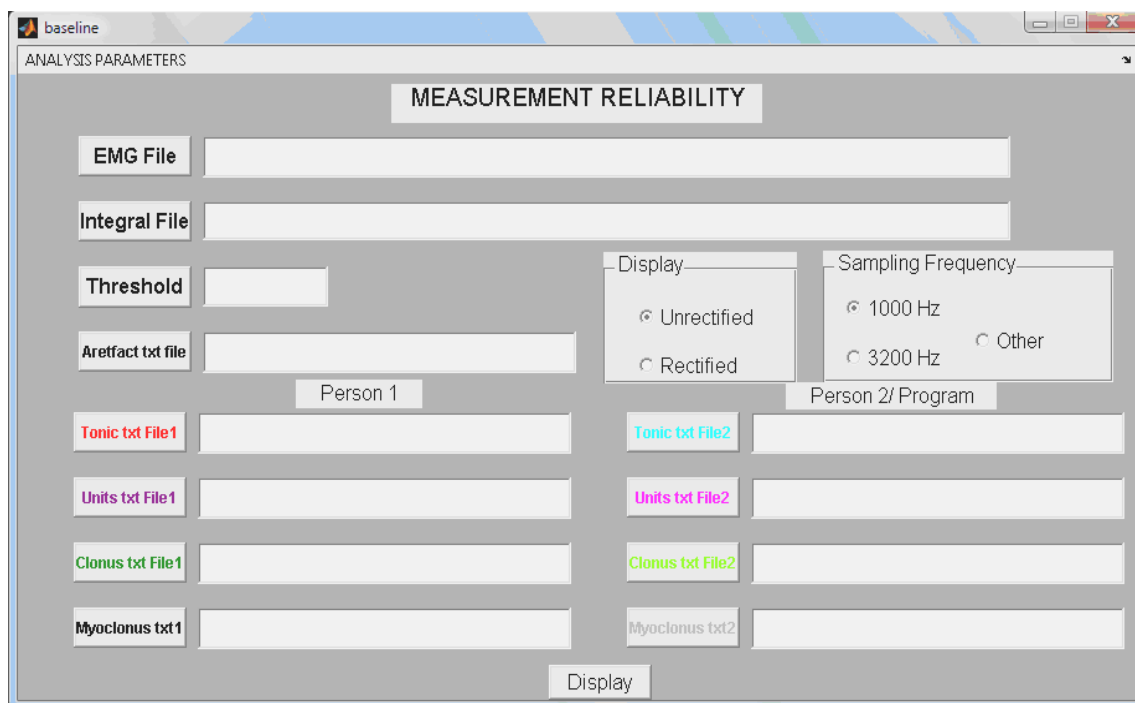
baseline

ANALYSIS PARAMETERS

MEASUREMENT RELIABILITY

EMG File

Integral File

Threshold

Display

Unrectified

Rectified

Sampling Frequency

1000 Hz

3200 Hz

Other

Aretfact txt file

Person 1

Person 2/ Program

Tonic txt File1

Tonic txt File2

Units txt File1

Units txt File2

Clonus txt File1

Clonus txt File2

Myoclonus txt1

Myoclonus txt2

Display